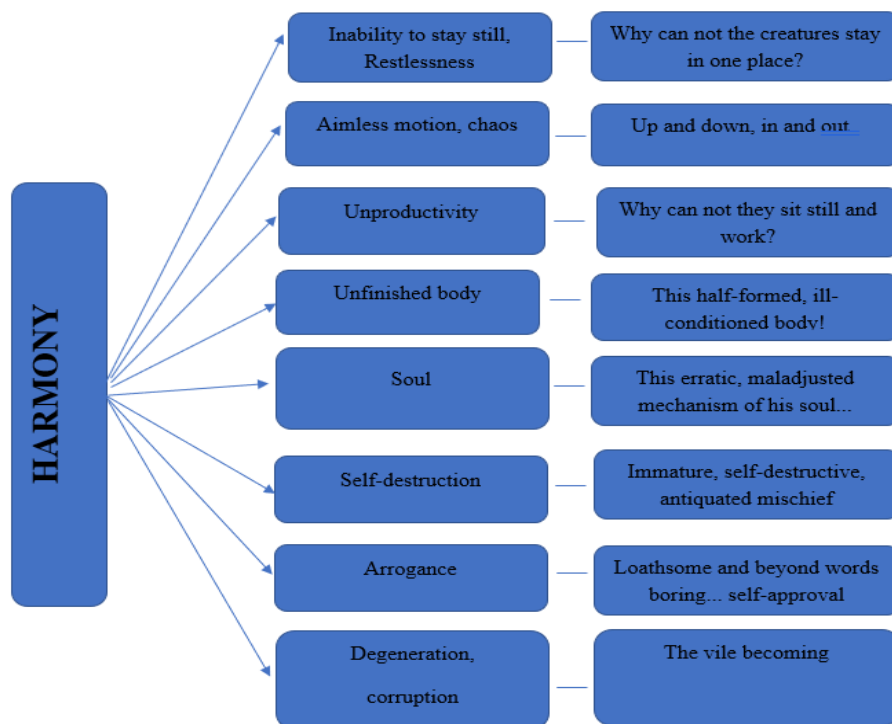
HARMONY

Inability to stay still, Restlessness

Why can not the creatures stay in one place?

Aimless motion, chaos

Up and down, in and out

Unproductivity

Why can not they sit still and work?

Unfinished body

This half-formed, ill-conditioned body!

Soul

This erratic, maladjusted mechanism of his soul...

Self-destruction

Immature, self-destructive, antiquated mischief

Arrogance

Loathsome and beyond words boring... self-approval

Degeneration, corruption

The vile becoming